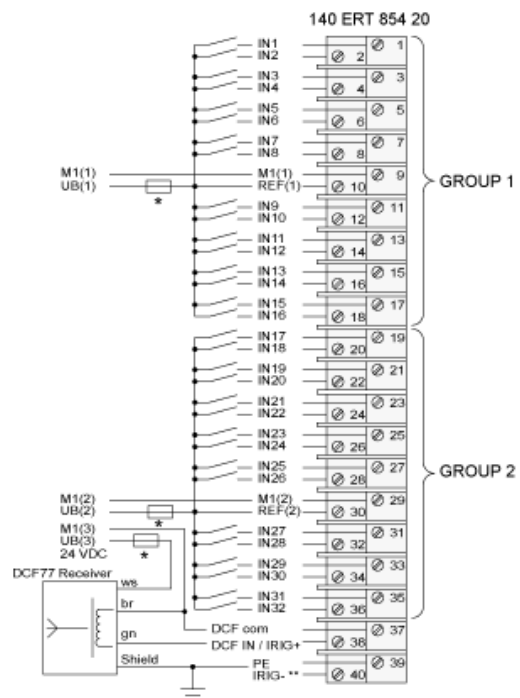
140 ERT 854 20

IN1
IN2
IN3
IN4
IN5
IN6
IN7
IN8
M1(1)
UB(1)
*
M1(1)
REF(1)
IN9
IN10
IN11
IN12
IN13
IN14
IN15
IN16

1
2
3
4
5
6
7
8
9
10
11
12
13
14
15
16
17
18

GROUP 1

IN17
IN18
IN19
IN20
IN21
IN22
IN23
IN24
IN25
IN26
M1(2)
UB(2)
*
M1(2)
REF(2)
M1(3)
UB(3)
24 VDC
*
IN27
IN28
IN29
IN30
IN31
IN32
DCF77 Receiver
ws
br
gn
Shield
DCF com
DCF IN / IRIG+
PE
IRIG- **

19
20
21
22
23
24
25
26
27
28
29
30
31
32
33
34
35
36
37
38
39
40

GROUP 2